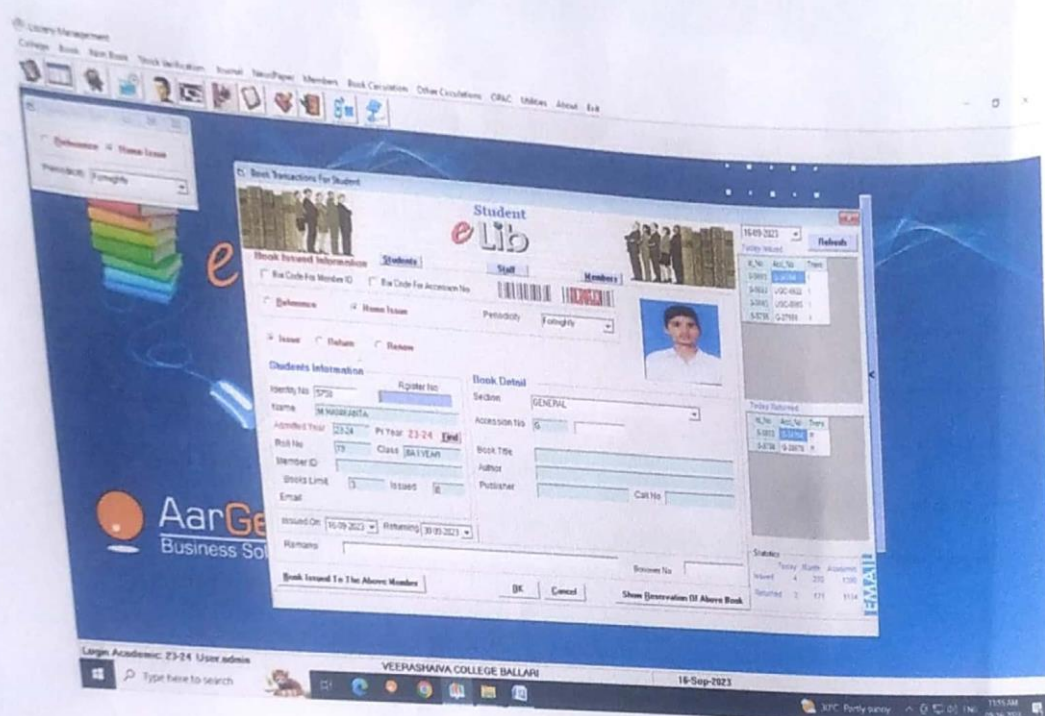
Library Management
College Book Non Book Stock Verification Journal NewsPaper Members Book Circulation Other Circulations OPAC Utilities About Exit

Reference Home Issue
Periodicity Fortnightly

Book Transactions For Student

Student
e Lib

Book Issued Information Students Staff Members
Bar Code For Member ID Bar Code For Accession No

Reference Home Issue Periodicity Fortnightly

Issue Return Renew

Students Information
Identity No 5758 Register No
Name M NAGAVANITA
Admitted Year 23-24 Pr Year 23-24 Find
Roll No 75 Class BA I YEAR
Member ID
Books Limit 3 Issued 0
Email

Book Detail
Section GENERAL
Accession No G
Book Title
Author
Publisher Call No

Issued On 16-09-2023 Returning 30-09-2023
Remarks
Borrower No

Book Issued To The Above Member OK Cancel Show Reservation Of Above Book

16-09-2023 Refresh
Today Issued
| R_No | Acc_No | Trans |
|---|---|---|
| S-5893 | G-32798 | |
| S-5653 | USG-9822 | 1 |
| S-5893 | USG-5965 | 1 |
| S-5758 | G-37956 | 1 |

Today Returned
| R_No | Acc_No | Trans |
|---|---|---|
| S-5893 | G-32798 | R |
| S-5758 | G-28870 | R |

Statistics
| | Today | Month | Academic |
|---|---|---|---|
| Issued | 4 | 270 | 1100 |
| Returned | 2 | 171 | 9114 |

EMAIL

AarGe
Business Sol

Login Academic: 23-24 User:admin VEERASHAIVA COLLEGE BALLARI 16-Sep-2023
Type here to search
XPC Partly sunny 11:55 AM